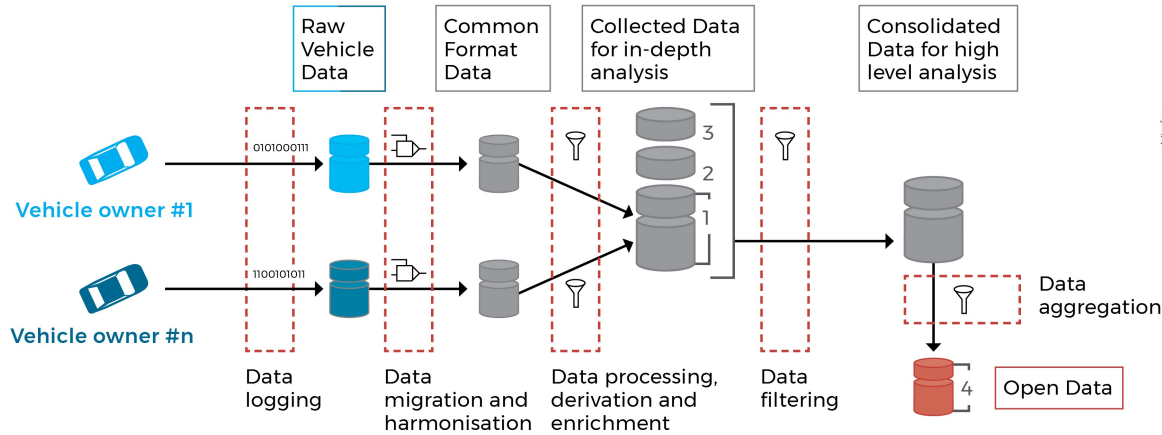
Raw Vehicle Data

Common Format Data

Collected Data for in-depth analysis

Consolidated Data for high level analysis

0101000111

1100101011

Vehicle owner #1

Vehicle owner #n

3

2

1

Data aggregation

4

Open Data

Data logging

Data migration and harmonisation

Data processing, derivation and enrichment

Data filtering